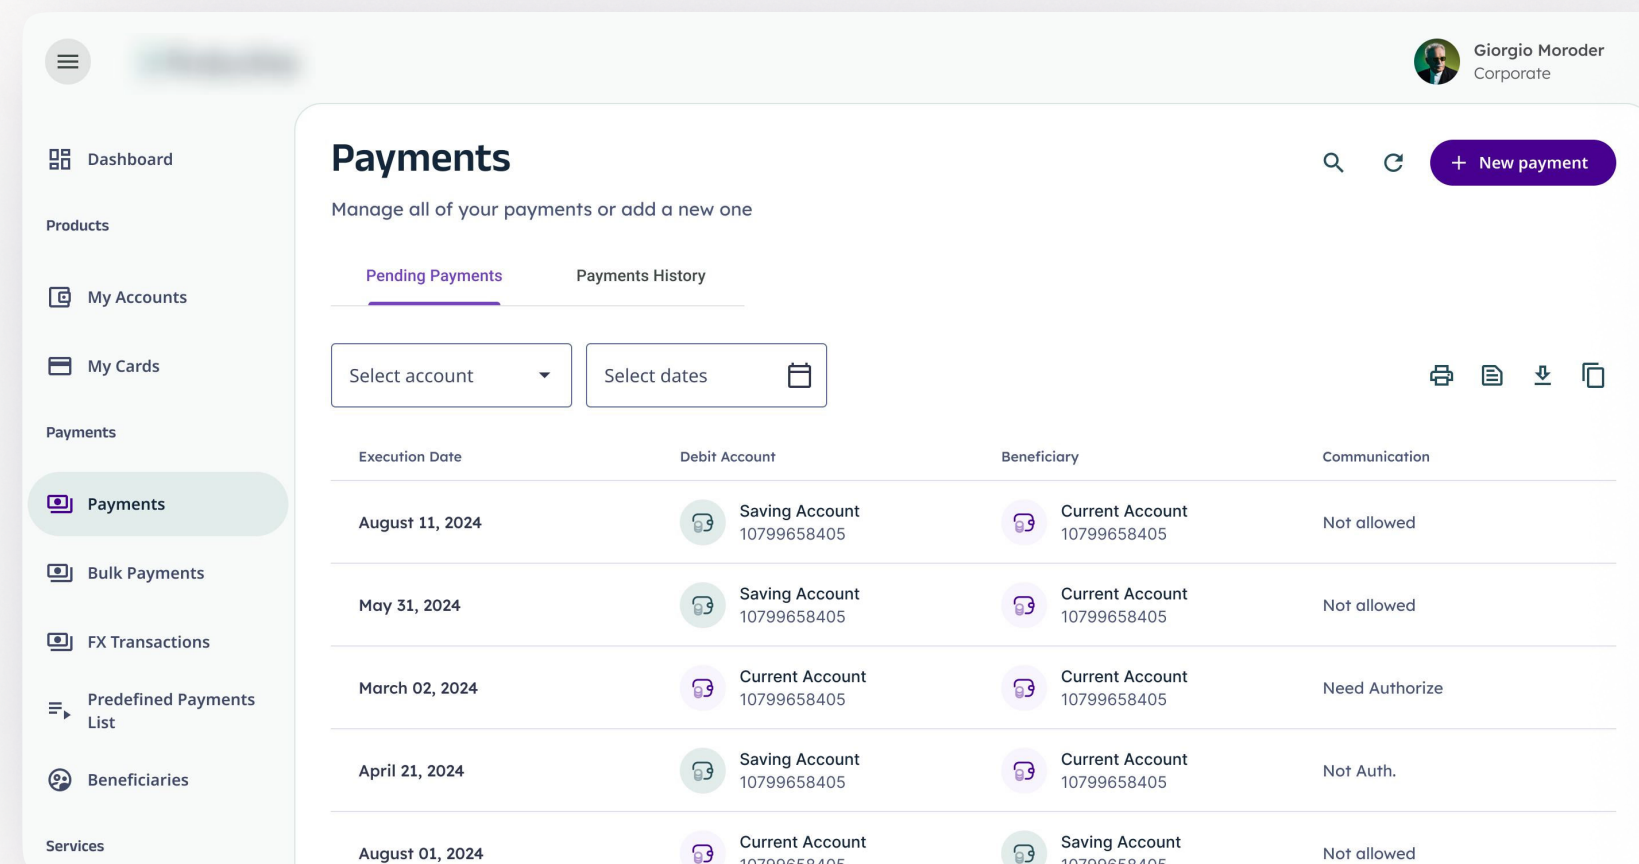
Giorgio Moroder
Corporate

Dashboard

Products

My Accounts

My Cards

Payments

Payments

Bulk Payments

FX Transactions

Predefined Payments List

Beneficiaries

Services

Payments

Manage all of your payments or add a new one

+ New payment

Pending Payments

Payments History

Select account

Select dates

| Execution Date | Debit Account | Beneficiary | Communication |
|---|---|---|---|
| August 11, 2024 | Saving Account 10799658405 | Current Account 10799658405 | Not allowed |
| May 31, 2024 | Saving Account 10799658405 | Current Account 10799658405 | Not allowed |
| March 02, 2024 | Current Account 10799658405 | Current Account 10799658405 | Need Authorize |
| April 21, 2024 | Saving Account 10799658405 | Current Account 10799658405 | Not Auth. |
| August 01, 2024 | Current Account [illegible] | Saving Account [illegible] | Not allowed |